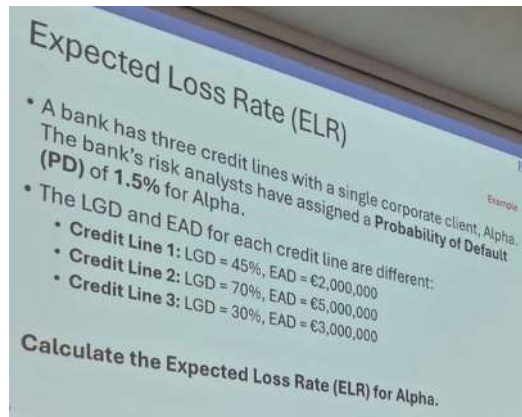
Expected Loss Rate (ELR)

Example

• A bank has three credit lines with a single corporate client, Alpha. The bank's risk analysts have assigned a **Probability of Default (PD)** of **1.5%** for Alpha.

• The LGD and EAD for each credit line are different:
  • **Credit Line 1:** LGD = 45%, EAD = €2,000,000
  • **Credit Line 2:** LGD = 70%, EAD = €5,000,000
  • **Credit Line 3:** LGD = 30%, EAD = €3,000,000

**Calculate the Expected Loss Rate (ELR) for Alpha.**